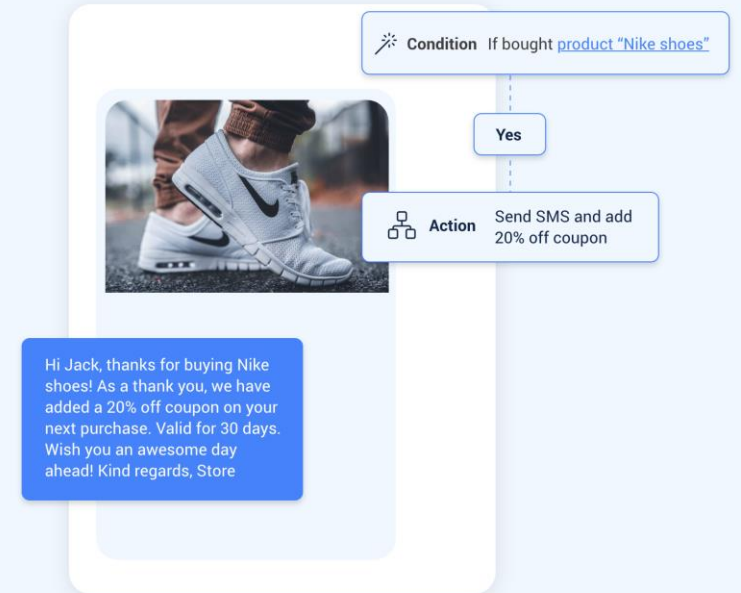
Condition If bought product “Nike shoes”

Yes

Action Send SMS and add 20% off coupon

Hi Jack, thanks for buying Nike shoes! As a thank you, we have added a 20% off coupon on your next purchase. Valid for 30 days. Wish you an awesome day ahead! Kind regards, Store